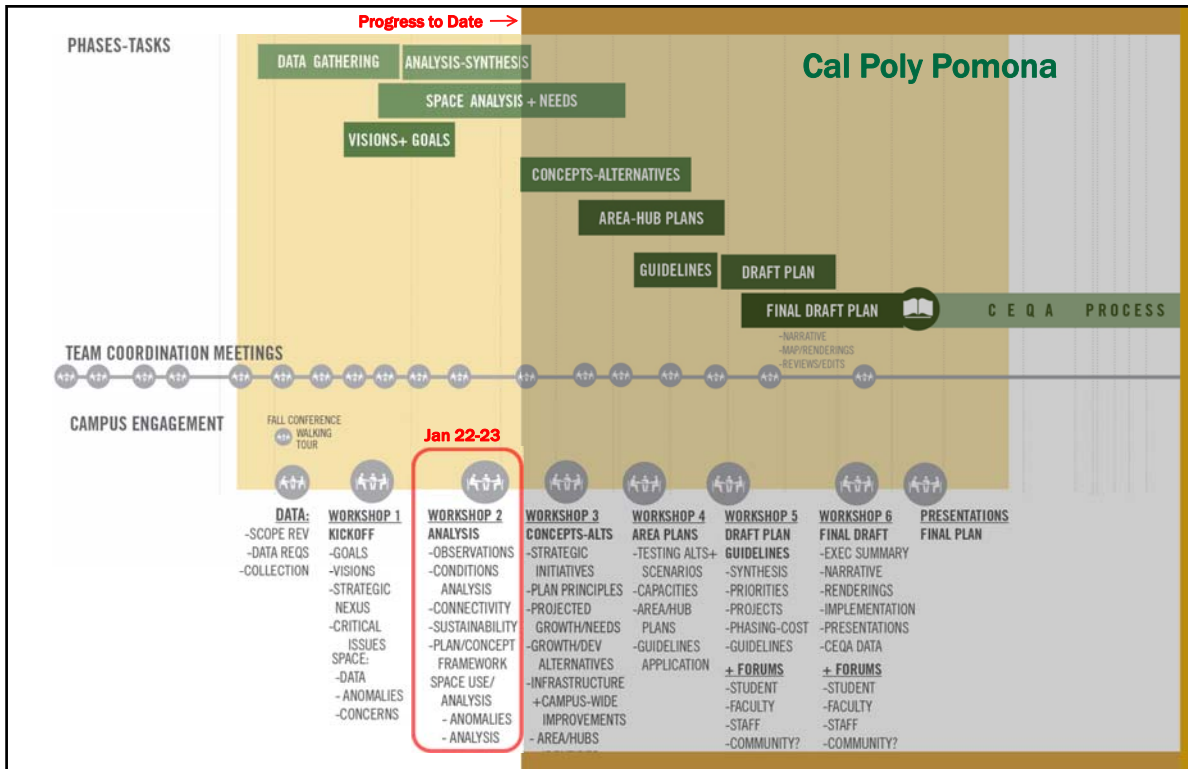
Progress to Date →

PHASES-TASKS

Cal Poly Pomona

DATA GATHERING
ANALYSIS-SYNTHESIS
SPACE ANALYSIS + NEEDS
VISIONS+ GOALS
CONCEPTS-ALTERNATIVES
AREA-HUB PLANS
GUIDELINES
DRAFT PLAN
FINAL DRAFT PLAN
CEQA PROCESS
-NARRATIVE
-MAP/RENDERINGS
-REVIEWS/EDITS

TEAM COORDINATION MEETINGS

CAMPUS ENGAGEMENT

FALL CONFERENCE
WALKING TOUR

Jan 22-23

DATA:
-SCOPE REV
-DATA REQS
-COLLECTION

WORKSHOP 1
KICKOFF
-GOALS
-VISIONS
-STRATEGIC NEXUS
-CRITICAL ISSUES
SPACE:
-DATA
-ANOMALIES
-CONCERNS

WORKSHOP 2
ANALYSIS
-OBSERVATIONS
-CONDITIONS ANALYSIS
-CONNECTIVITY
-SUSTAINABILITY
-PLAN/CONCEPT FRAMEWORK
SPACE USE/ ANALYSIS
- ANOMALIES
- ANALYSIS

WORKSHOP 3
CONCEPTS-ALTS
-STRATEGIC INITIATIVES
-PLAN PRINCIPLES
-PROJECTED GROWTH/NEEDS
-GROWTH/DEV ALTERNATIVES
-INFRASTRUCTURE
+CAMPUS-WIDE IMPROVEMENTS
- AREA/HUBS
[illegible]

WORKSHOP 4
AREA PLANS
-TESTING ALTS+ SCENARIOS
-CAPACITIES
-AREA/HUB PLANS
-GUIDELINES APPLICATION

WORKSHOP 5
DRAFT PLAN
GUIDELINES
-SYNTHESIS
-PRIORITIES
-PROJECTS
-PHASING-COST
-GUIDELINES
+ FORUMS
-STUDENT
-FACULTY
-STAFF
-COMMUNITY?

WORKSHOP 6
FINAL DRAFT
-EXEC SUMMARY
-NARRATIVE
-RENDERINGS
-IMPLEMENTATION
-PRESENTATIONS
-CEQA DATA
+ FORUMS
-STUDENT
-FACULTY
-STAFF
-COMMUNITY?

PRESENTATIONS
FINAL PLAN